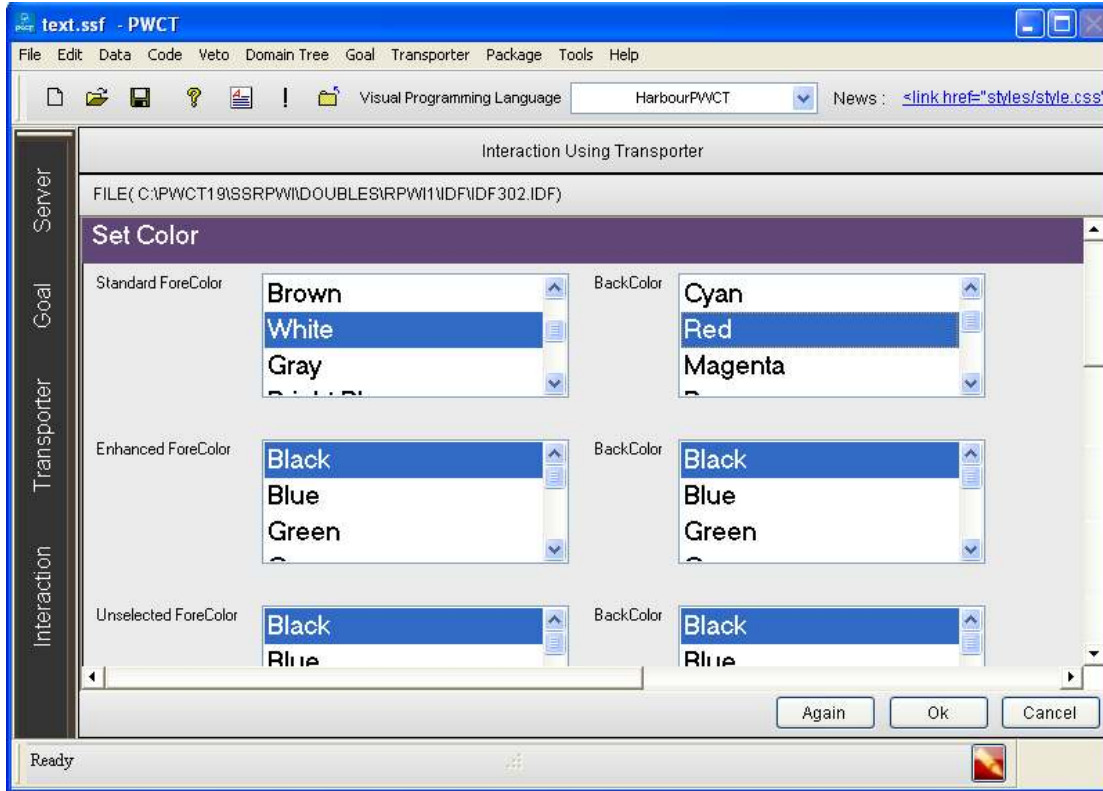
text.ssf - PWCT

File Edit Data Code Veto Domain Tree Goal Transporter Package Tools Help

! Visual Programming Language HarbourPWCT News : <link href="styles/style.css"

Server

Goal

Transporter

Interaction

Interaction Using Transporter

FILE( C:\PWCT19\SSRPWI\DOUBLES\RPWI1\IDF\IDF302.IDF)

Set Color

Standard ForeColor
Brown
White
Gray
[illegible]

BackColor
Cyan
Red
Magenta
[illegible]

Enhanced ForeColor
Black
Blue
Green
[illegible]

BackColor
Black
Blue
Green
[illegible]

Unselected ForeColor
Black
Blue

BackColor
Black
Blue

Again Ok Cancel

Ready